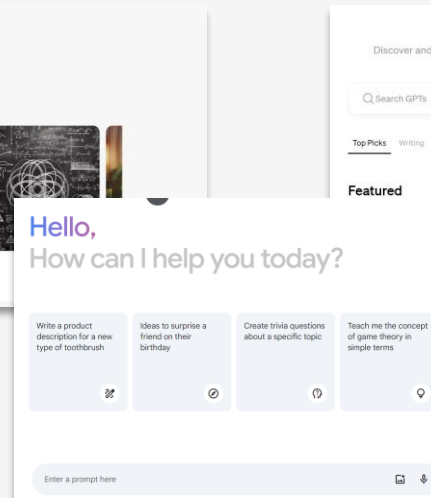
Discover and

Search GPTs

Top Picks Writing

Featured

Hello,
How can I help you today?

Write a product description for a new type of toothbrush

Ideas to surprise a friend on their birthday

Create trivia questions about a specific topic

Teach me the concept of game theory in simple terms

Enter a prompt here